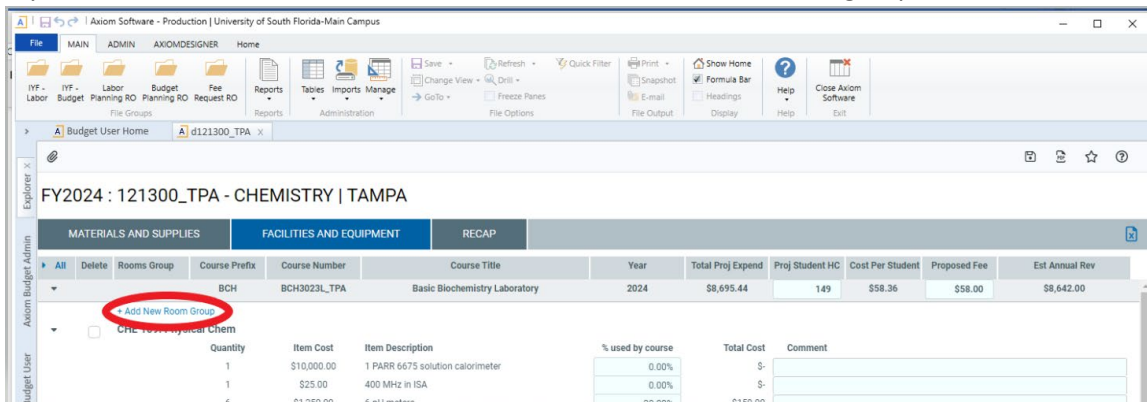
A | Axiom Software - Production | University of South Florida-Main Campus

File MAIN ADMIN AXIOMDESIGNER Home

IYF - Labor IYF - Budget Labor Planning RO Budget Planning RO Fee Request RO
File Groups
Reports
Reports
Tables Imports Manage
Administration
Save Change View GoTo Refresh Drill Freeze Panes Quick Filter
File Options
Print Snapshot E-mail
File Output
Show Home Formula Bar Headings
Display
Help
Help
Close Axiom Software
Exit

Budget User Home | d121300_TPA ×

Explorer ×
Axiom Budget Admin
Budget User

FY2024 : 121300_TPA - CHEMISTRY | TAMPA

MATERIALS AND SUPPLIES | FACILITIES AND EQUIPMENT | RECAP

| All | Delete | Rooms Group | Course Prefix | Course Number | Course Title | Year | Total Proj Expend | Proj Student HC | Cost Per Student | Proposed Fee | Est Annual Rev |
|---|---|---|---|---|---|---|---|---|---|---|---|
| | | | BCH | BCH3023L_TPA | Basic Biochemistry Laboratory | 2024 | $8,695.44 | 149 | $58.36 | $58.00 | $8,642.00 |

+ Add New Room Group

CHE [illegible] Physical Chem

| Quantity | Item Cost | Item Description | % used by course | Total Cost | Comment |
|---|---|---|---|---|---|
| 1 | $10,000.00 | 1 PARR 6675 solution calorimeter | 0.00% | $- | |
| 1 | $25.00 | 400 MHz in ISA | 0.00% | $- | |
| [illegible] | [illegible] | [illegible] | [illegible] | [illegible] | |